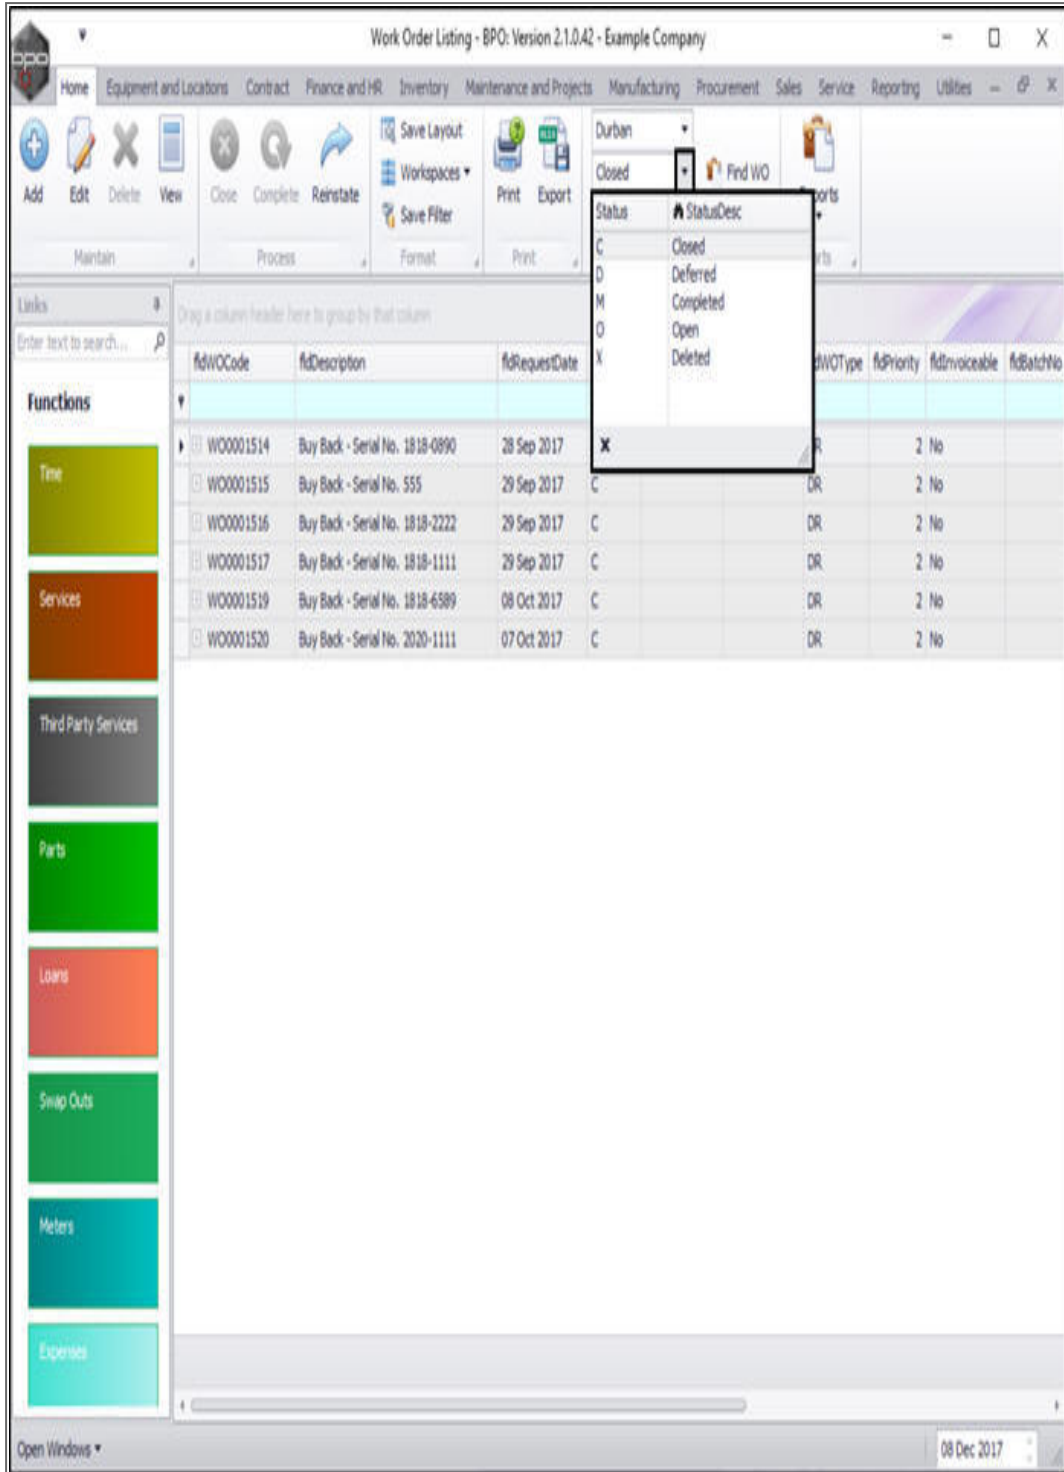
Work Order Listing - BPO: Version 2.1.0.42 - Example Company

Home Equipment and Locations Contract Finance and HR Inventory Maintenance and Projects Manufacturing Procurement Sales Service Reporting Utilities

Add Edit Delete View
Maintain

Close Complete Reinstate
Process

Save Layout
Workspaces
Save Filter
Format

Print Export
Print

Durban
Closed
Find WO

Reports

| Status | StatusDesc |
|---|---|
| C | Closed |
| D | Deferred |
| M | Completed |
| O | Open |
| X | Deleted |

Links
Enter text to search...

Functions
Time
Services
Third Party Services
Parts
Loans
Swap Outs
Meters
Expenses

Drag a column header here to group by that column

| fldWOCode | fldDescription | fldRequestDate | | fldWOType | fldPriority | fldInvoiceable | fldBatchNo |
|---|---|---|---|---|---|---|---|
| WO0001514 | Buy Back - Serial No. 1818-0890 | 28 Sep 2017 | | R | 2 | No | |
| WO0001515 | Buy Back - Serial No. 555 | 29 Sep 2017 | C | DR | 2 | No | |
| WO0001516 | Buy Back - Serial No. 1818-2222 | 29 Sep 2017 | C | DR | 2 | No | |
| WO0001517 | Buy Back - Serial No. 1818-1111 | 29 Sep 2017 | C | DR | 2 | No | |
| WO0001519 | Buy Back - Serial No. 1818-6589 | 08 Oct 2017 | C | DR | 2 | No | |
| WO0001520 | Buy Back - Serial No. 2020-1111 | 07 Oct 2017 | C | DR | 2 | No | |

Open Windows
08 Dec 2017